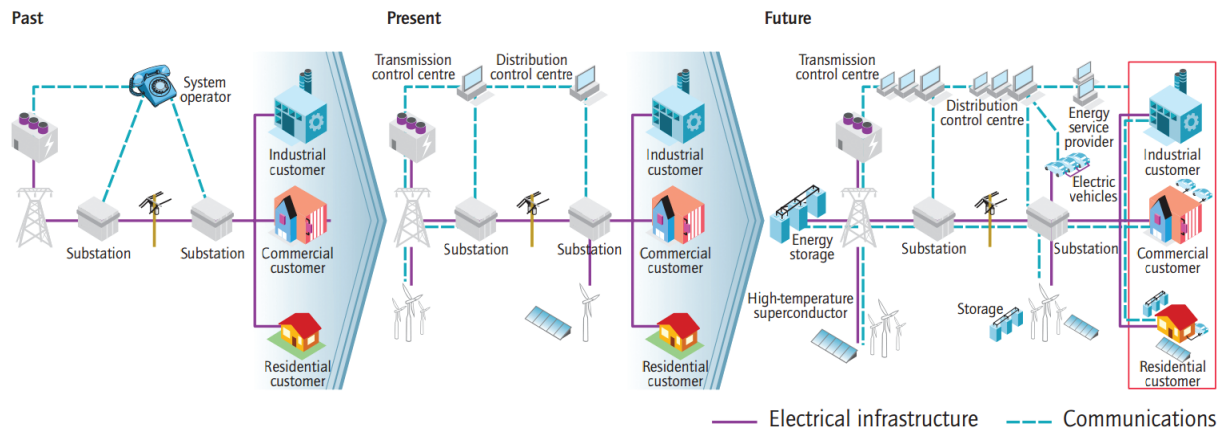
Past

System operator

Industrial customer

Substation

Substation

Commercial customer

Residential customer

Present

Transmission control centre

Distribution control centre

Industrial customer

Substation

Substation

Commercial customer

Residential customer

Future

Transmission control centre

Distribution control centre

Energy service provider

Industrial customer

Electric vehicles

Energy storage

Substation

Substation

Commercial customer

High-temperature superconductor

Storage

Residential customer

Electrical infrastructure

Communications